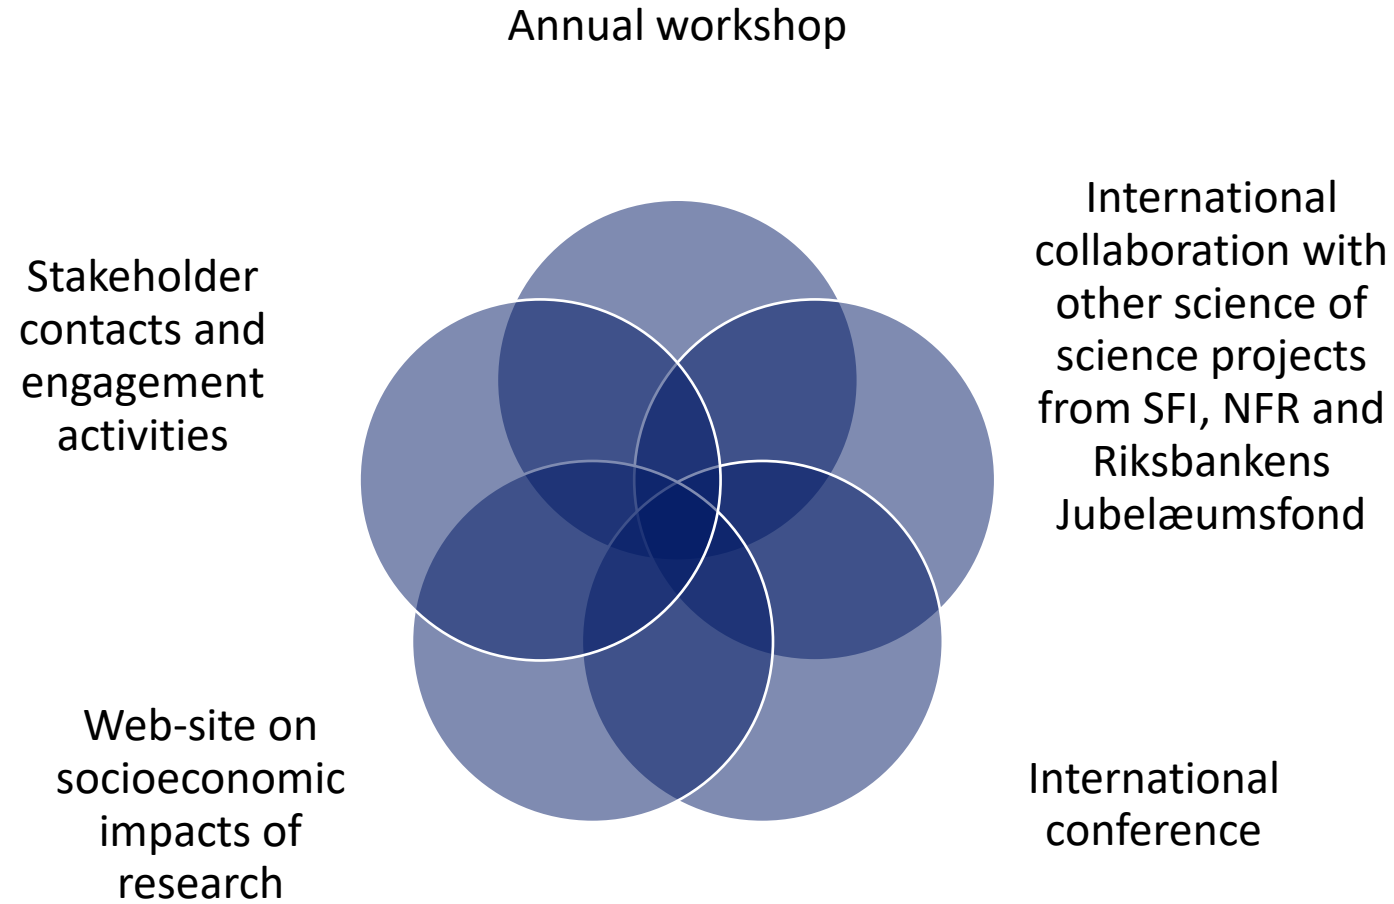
Annual workshop

International collaboration with other science of science projects from SFI, NFR and Riksbankens Jubelæumsfond

International conference

Web-site on socioeconomic impacts of research

Stakeholder contacts and engagement activities